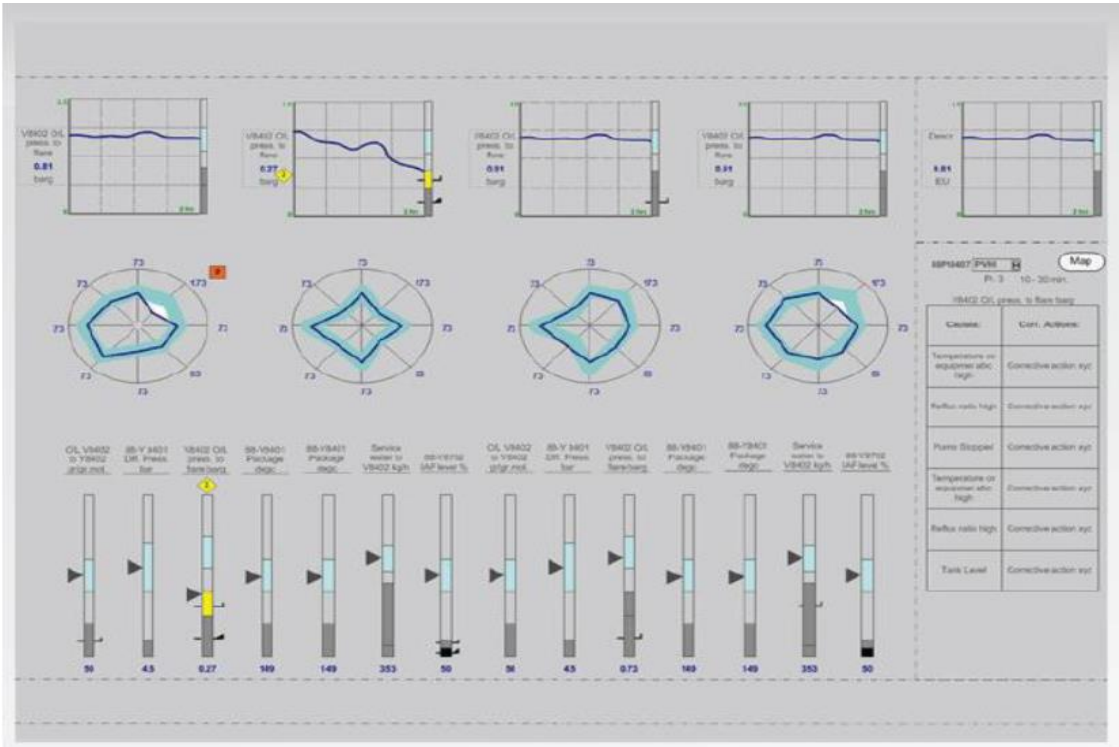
V8402 OIL press. to flare
0.81
barg

V8402 OIL press. to flare
0.27
barg

V8402 OIL press. to flare
0.91
barg

V8402 OIL press. to flare
0.91
barg

Descr
0.81
EU

73
173
73
73
73
73
80
73

73
173
73
73
73
73
80
73

73
173
73
73
73
73
80
73

73
173
73
73
73
73
80
73

MP8407 PVM
Pr. 3 10 - 30 min.
V8402 OIL press. to flare barg

| Causes | Corr. Actions |
|---|---|
| Temperature or equipment abc high | Corrective action xyz |
| Reflux ratio high | Corrective action xyz |
| Pump Stopped | Corrective action xyz |
| Temperature or equipment abc high | Corrective action xyz |
| Reflux ratio high | Corrective action xyz |
| Tank Level | Corrective action xyz |

Map

OIL V8402 to V8402 p/gr mol
88-Y8401 Dif. Press. bar
V8402 OIL press. to flare barg
88-V8401 Package degc
88-Y8401 Package degc
Service water to V8402 kg/h
88-V8702 IAF level %
OIL V8402 to V8402 p/gr mol
88-Y8401 Dif. Press. bar
V8402 OIL press. to flare barg
88-V8401 Package degc
88-Y8401 Package degc
Service water to V8402 kg/h
88-V8702 IAF level %

56
4.5
0.27
149
149
353
50
56
4.5
0.73
149
149
353
50